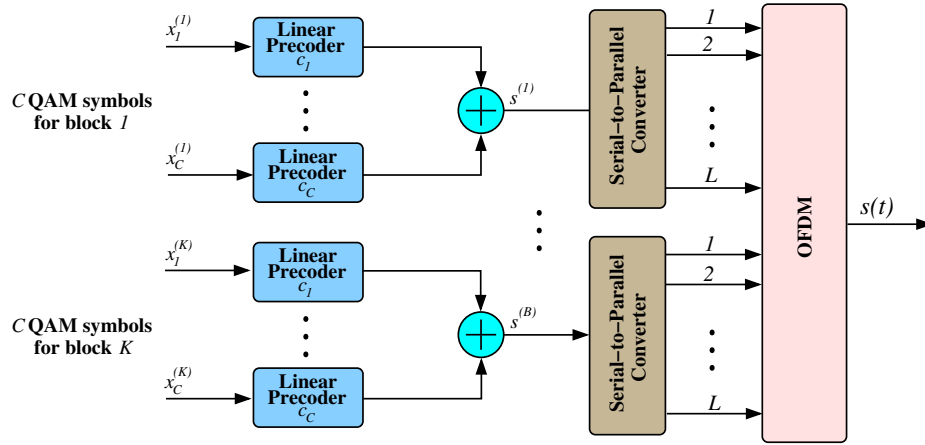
$x_1^{(1)}$

Linear Precoder $c_1$

$C$ QAM symbols for block $1$

$x_C^{(1)}$

Linear Precoder $c_C$

$s^{(1)}$

Serial–to–Parallel Converter

1

2

L

$x_1^{(K)}$

Linear Precoder $c_1$

$C$ QAM symbols for block $K$

$x_C^{(K)}$

Linear Precoder $c_C$

$s^{(B)}$

Serial–to–Parallel Converter

1

2

L

OFDM

$s(t)$